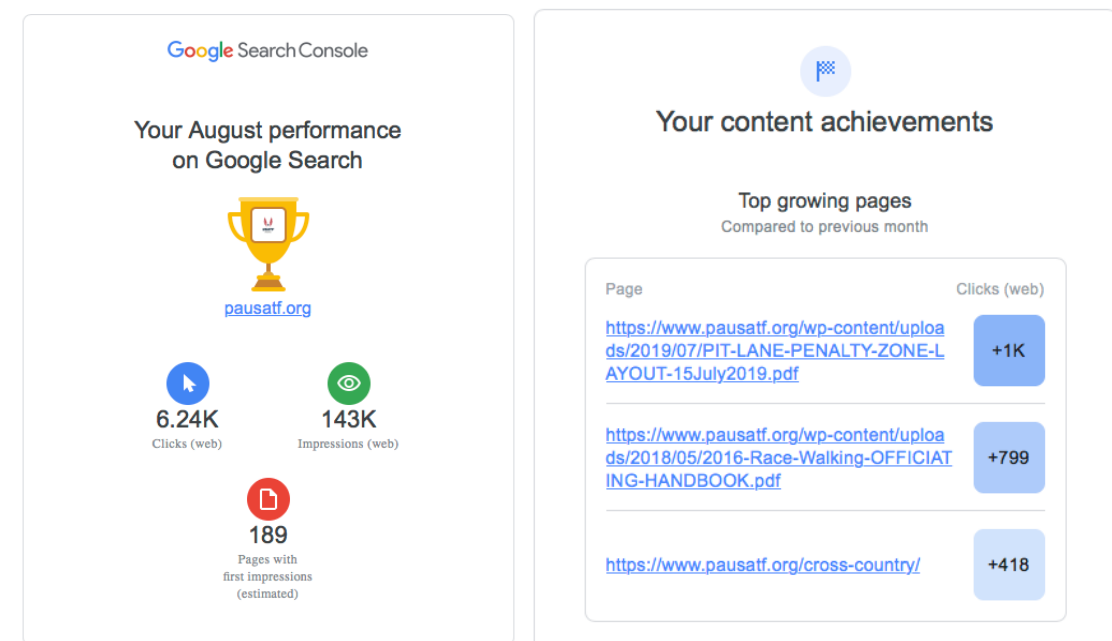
Google Search Console

Your August performance on Google Search

pausatf.org

6.24K
Clicks (web)

143K
Impressions (web)

189
Pages with first impressions (estimated)

Your content achievements

Top growing pages
Compared to previous month

| Page | Clicks (web) |
|---|---|
| https://www.pausatf.org/wp-content/uploads/2019/07/PIT-LANE-PENALTY-ZONE-LAYOUT-15July2019.pdf | +1K |
| https://www.pausatf.org/wp-content/uploads/2018/05/2016-Race-Walking-OFFICIATING-HANDBOOK.pdf | +799 |
| https://www.pausatf.org/cross-country/ | +418 |